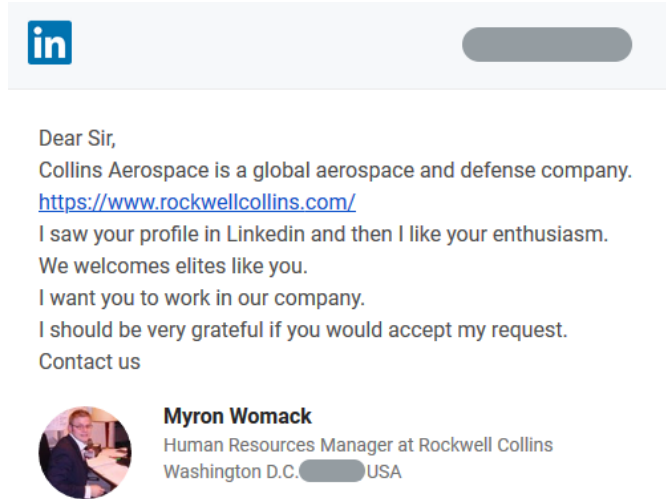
in

Dear Sir,
Collins Aerospace is a global aerospace and defense company.
https://www.rockwellcollins.com/
I saw your profile in Linkedin and then I like your enthusiasm.
We welcomes elites like you.
I want you to work in our company.
I should be very grateful if you would accept my request.
Contact us

Myron Womack
Human Resources Manager at Rockwell Collins
Washington D.C. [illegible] USA